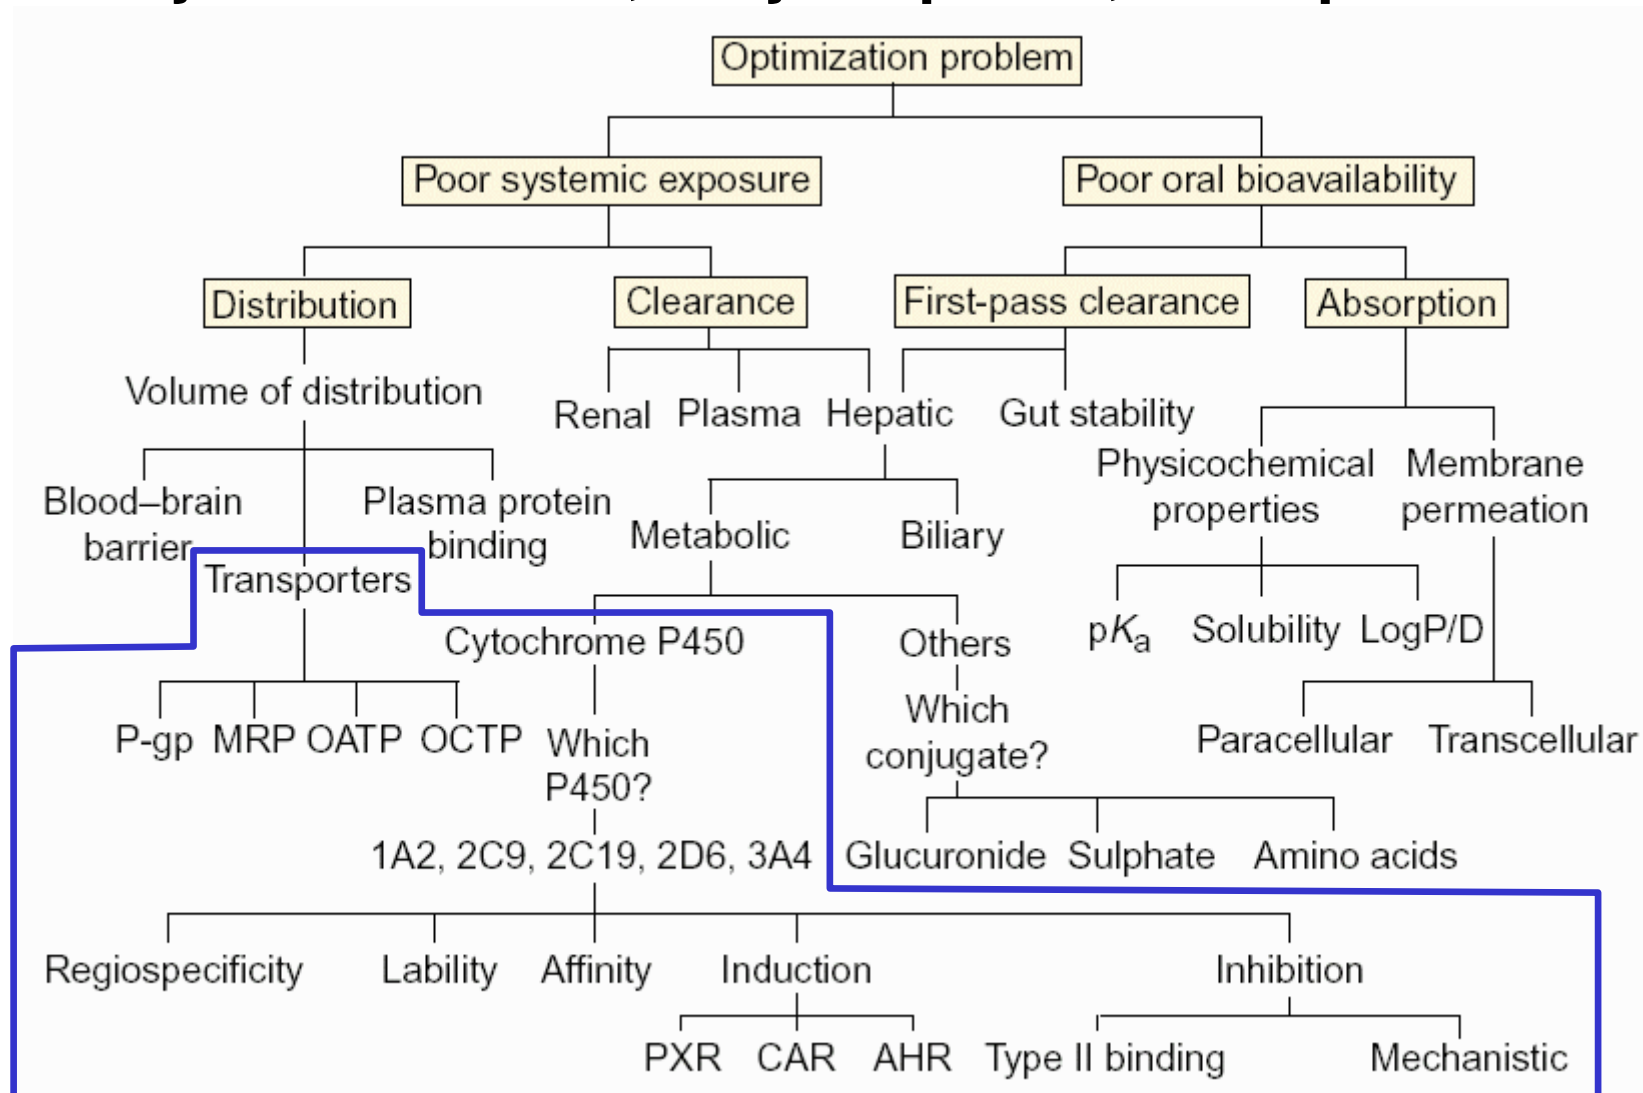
Optimization problem

Poor systemic exposure

Poor oral bioavailability

Distribution

Clearance

First-pass clearance

Absorption

Volume of distribution

Renal Plasma Hepatic

Gut stability

Physicochemical properties

Membrane permeation

Blood–brain barrier

Plasma protein binding

Metabolic

Biliary

Transporters

Cytochrome P450

Others

$pK_a$ Solubility LogP/D

P-gp MRP OATP OCTP

Which P450?

Which conjugate?

Paracellular Transcellular

1A2, 2C9, 2C19, 2D6, 3A4

Glucuronide Sulphate Amino acids

Regiospecificity Lability Affinity Induction Inhibition

PXR CAR AHR Type II binding Mechanistic